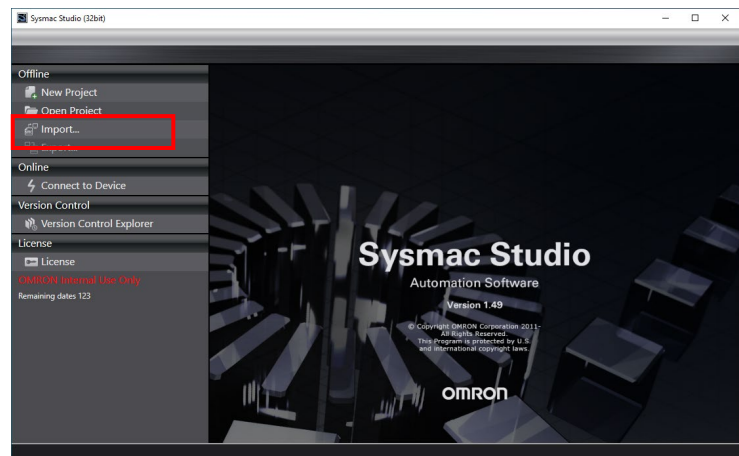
Sysmac Studio (32bit)

Offline
New Project
Open Project
Import...
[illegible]
Online
Connect to Device
Version Control
Version Control Explorer
License
License
OMRON Internal Use Only
Remaining dates 123

Sysmac Studio
Automation Software
Version 1.49
© Copyright OMRON Corporation 2011-
All Rights Reserved.
This Program is protected by U.S.
and international copyright laws.

OMRON